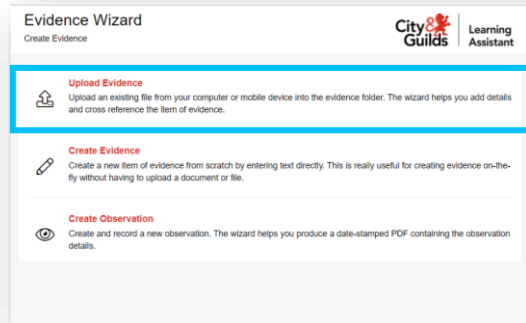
Evidence Wizard
Create Evidence

City & Guilds | Learning Assistant

Upload Evidence
Upload an existing file from your computer or mobile device into the evidence folder. The wizard helps you add details and cross reference the item of evidence.

Create Evidence
Create a new item of evidence from scratch by entering text directly. This is really useful for creating evidence on-the-fly without having to upload a document or file.

Create Observation
Create and record a new observation. The wizard helps you produce a date-stamped PDF containing the observation details.